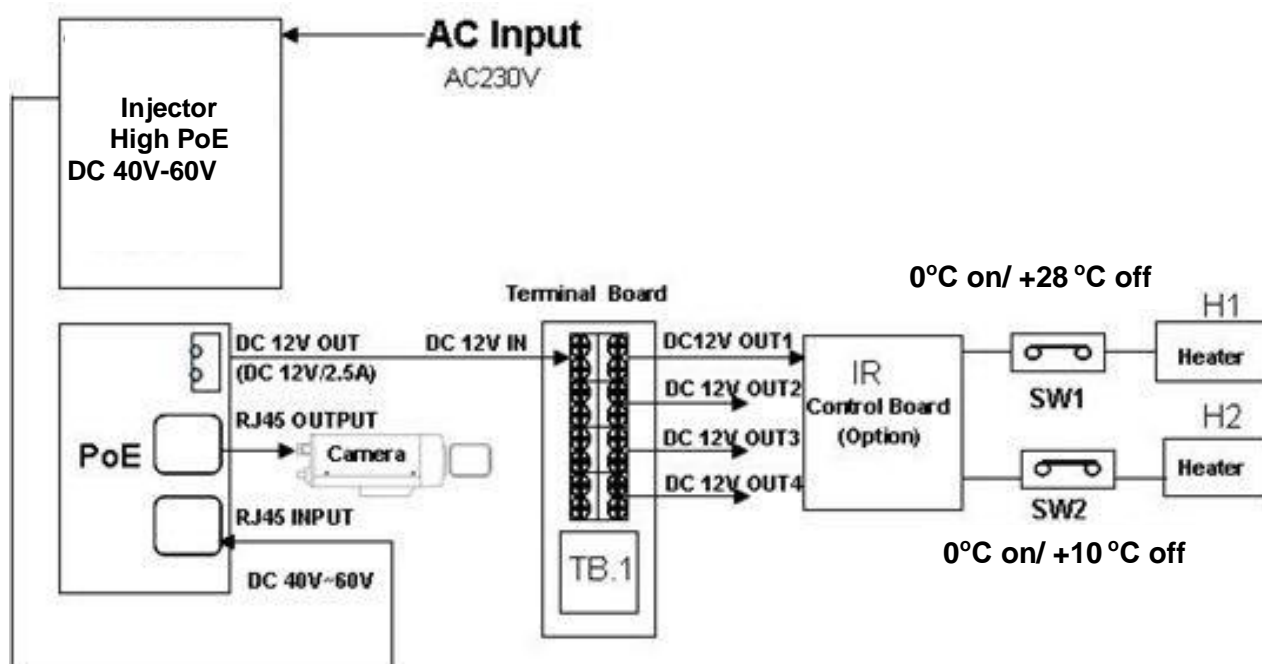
AC Input
AC230V

Injector
High PoE
DC 40V-60V

Terminal Board

0°C on/ +28 °C off

H1

DC 12V OUT
(DC 12V/2.5A)

DC 12V IN

DC12V OUT1

IR
Control Board
(Option)

Heater

SW1

DC 12V OUT2

RJ45 OUTPUT

H2

PoE

Camera

DC 12V OUT3

DC 12V OUT4

Heater

SW2

RJ45 INPUT

0°C on/ +10 °C off

TB.1

DC 40V~60V